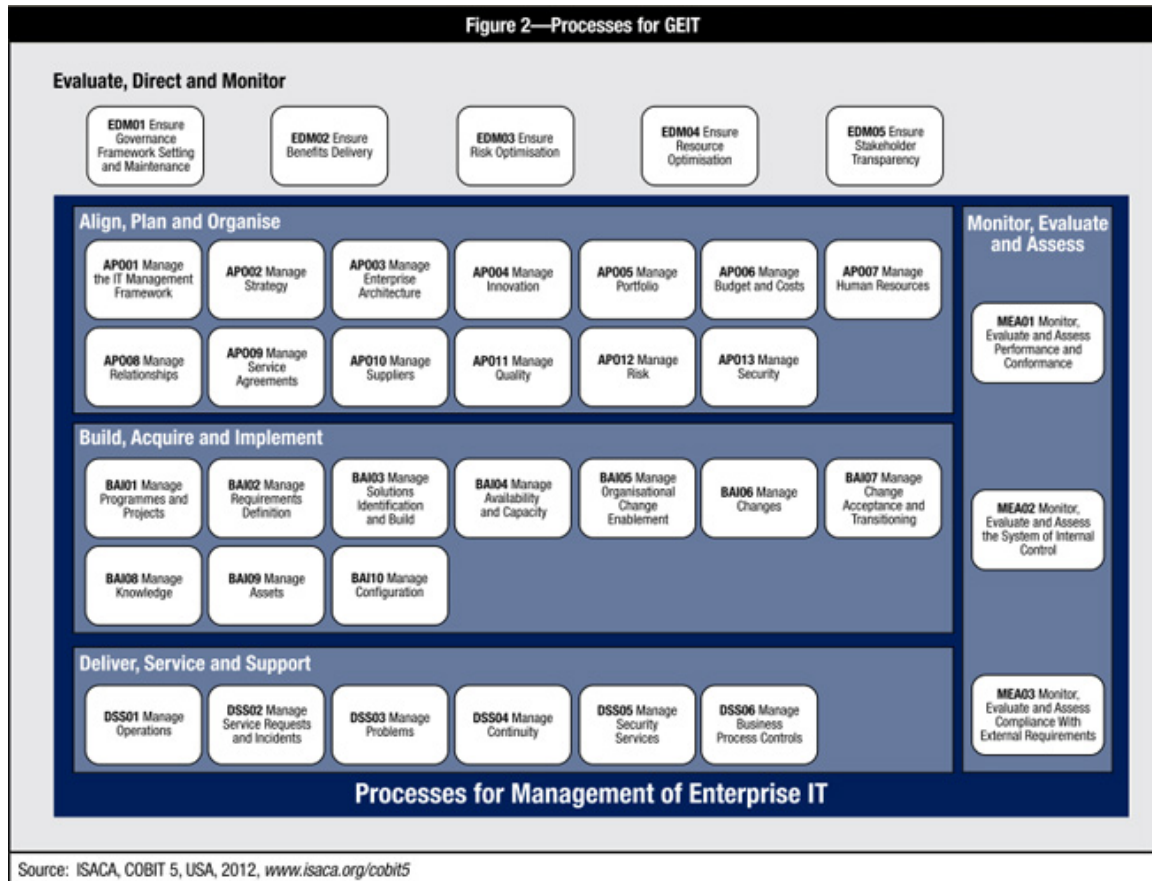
Figure 2—Processes for GEIT

Evaluate, Direct and Monitor

EDM01 Ensure Governance Framework Setting and Maintenance

EDM02 Ensure Benefits Delivery

EDM03 Ensure Risk Optimisation

EDM04 Ensure Resource Optimisation

EDM05 Ensure Stakeholder Transparency

Align, Plan and Organise

APO01 Manage the IT Management Framework

APO02 Manage Strategy

APO03 Manage Enterprise Architecture

APO04 Manage Innovation

APO05 Manage Portfolio

APO06 Manage Budget and Costs

APO07 Manage Human Resources

APO08 Manage Relationships

APO09 Manage Service Agreements

APO10 Manage Suppliers

APO11 Manage Quality

APO12 Manage Risk

APO13 Manage Security

Build, Acquire and Implement

BAI01 Manage Programmes and Projects

BAI02 Manage Requirements Definition

BAI03 Manage Solutions Identification and Build

BAI04 Manage Availability and Capacity

BAI05 Manage Organisational Change Enablement

BAI06 Manage Changes

BAI07 Manage Change Acceptance and Transitioning

BAI08 Manage Knowledge

BAI09 Manage Assets

BAI10 Manage Configuration

Deliver, Service and Support

DSS01 Manage Operations

DSS02 Manage Service Requests and Incidents

DSS03 Manage Problems

DSS04 Manage Continuity

DSS05 Manage Security Services

DSS06 Manage Business Process Controls

Monitor, Evaluate and Assess

MEA01 Monitor, Evaluate and Assess Performance and Conformance

MEA02 Monitor, Evaluate and Assess the System of Internal Control

MEA03 Monitor, Evaluate and Assess Compliance With External Requirements

Processes for Management of Enterprise IT

Source: ISACA, COBIT 5, USA, 2012, www.isaca.org/cobit5